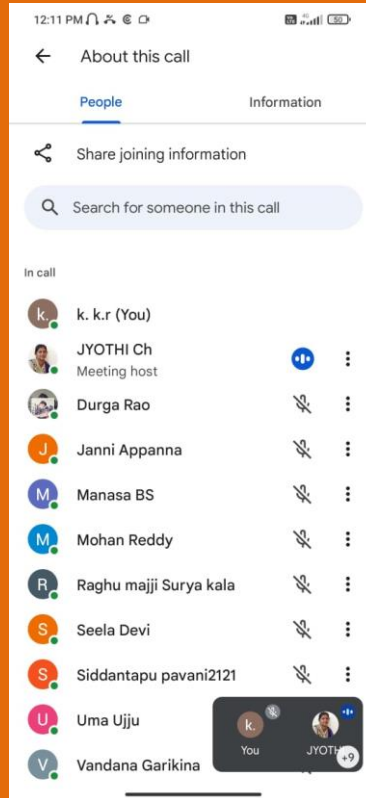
12:11 PM

50

About this call

People

Information

Share joining information

Search for someone in this call

In call

k.

k. k.r (You)

JYOTHI Ch

Meeting host

Durga Rao

J

Janni Appanna

M

Manasa BS

M

Mohan Reddy

R

Raghu majji Surya kala

S

Seela Devi

S

Siddantapu pavani2121

U

Uma Ujju

V

Vandana Garikina

k.

You

JYOTH

+9